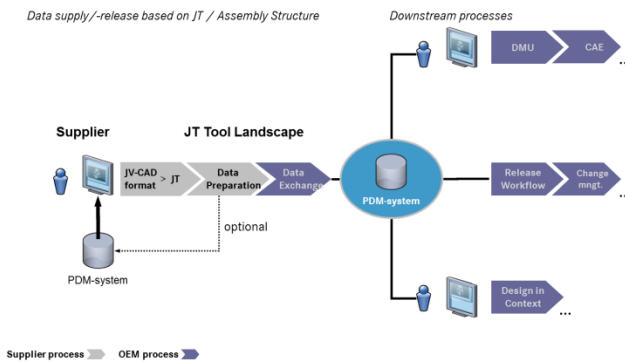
Data supply/-release based on JT / Assembly Structure

Downstream processes

DMU

CAE

...

Supplier

JT Tool Landscape

JV-CAD format > JT

Data Preparation

Data Exchange

PDM-system

Release Workflow

Change mngt.

...

optional

PDM-system

Design in Context

...

Supplier process

OEM process